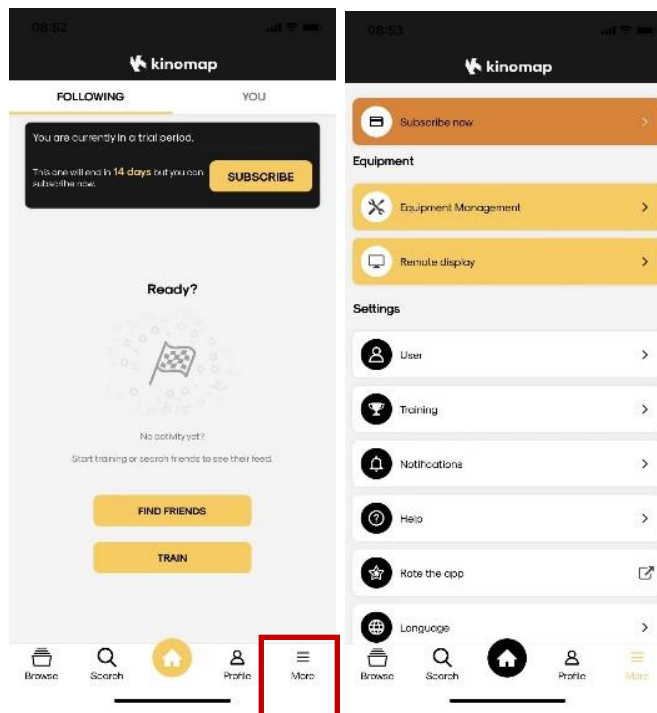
08:52

kinomap

FOLLOWING

YOU

You are currently in a trial period.

This one will end in 14 days but you can subscribe now.

SUBSCRIBE

Ready?

No activity yet?

Start training or search friends to see their feed.

FIND FRIENDS

TRAIN

Browse

Search

Profile

More

08:53

kinomap

Subscribe now

Equipment

Equipment Management

Remote display

Settings

User

Training

Notifications

Help

Rate the app

Language

Browse

Search

Profile

More